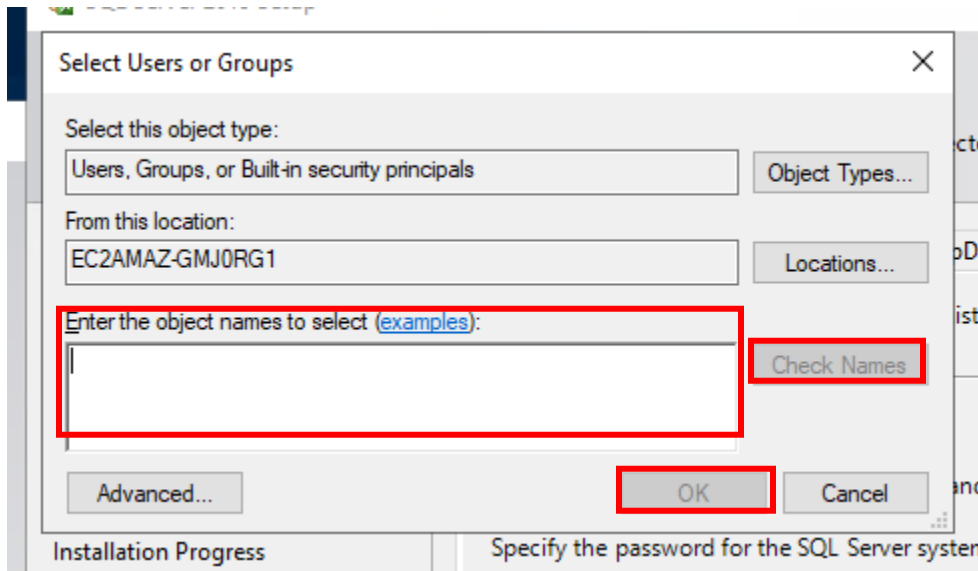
Select Users or Groups

Select this object type:

Users, Groups, or Built-in security principals

Object Types...

From this location:

EC2AMAZ-GMJ0RG1

Locations...

Enter the object names to select (examples):

Check Names

Advanced...

OK

Cancel

Installation Progress

Specify the password for the SQL Server syste